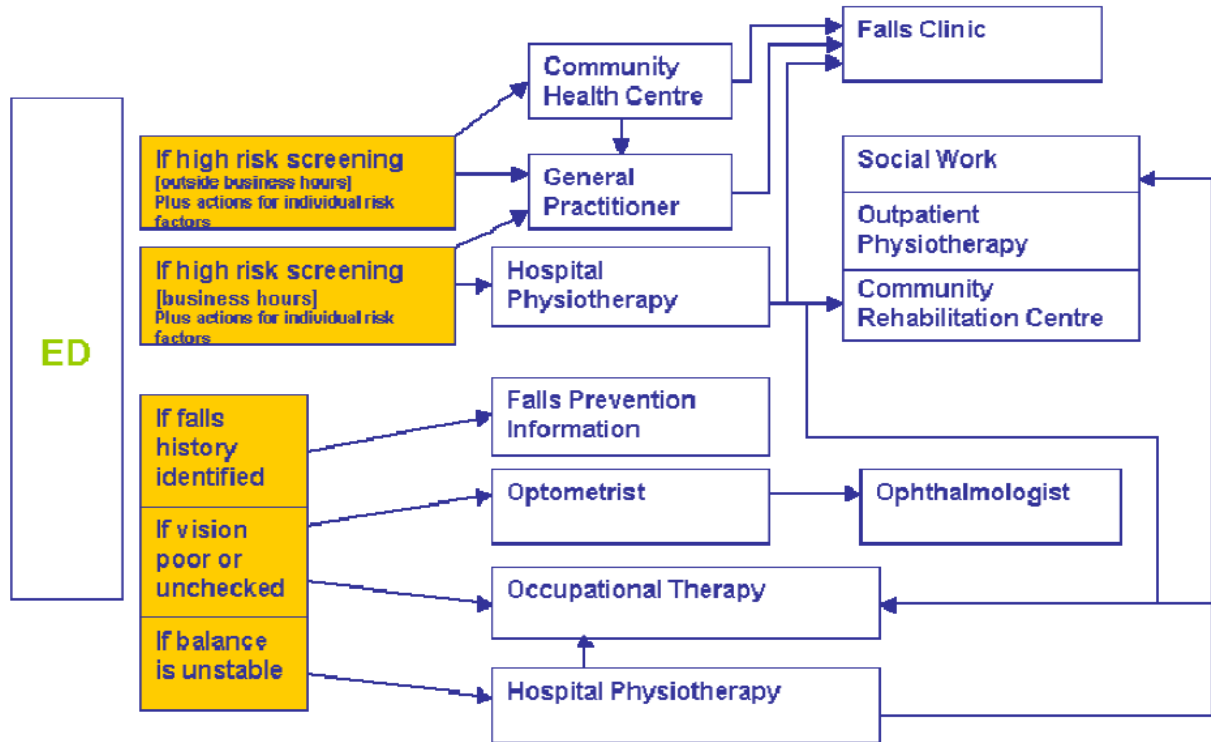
ED

If high risk screening
[outside business hours]
Plus actions for individual risk factors

If high risk screening
[business hours]
Plus actions for individual risk factors

If falls history identified

If vision poor or unchecked

If balance is unstable

Community Health Centre

General Practitioner

Hospital Physiotherapy

Falls Prevention Information

Optometrist

Occupational Therapy

Hospital Physiotherapy

Falls Clinic

Social Work

Outpatient Physiotherapy

Community Rehabilitation Centre

Ophthalmologist